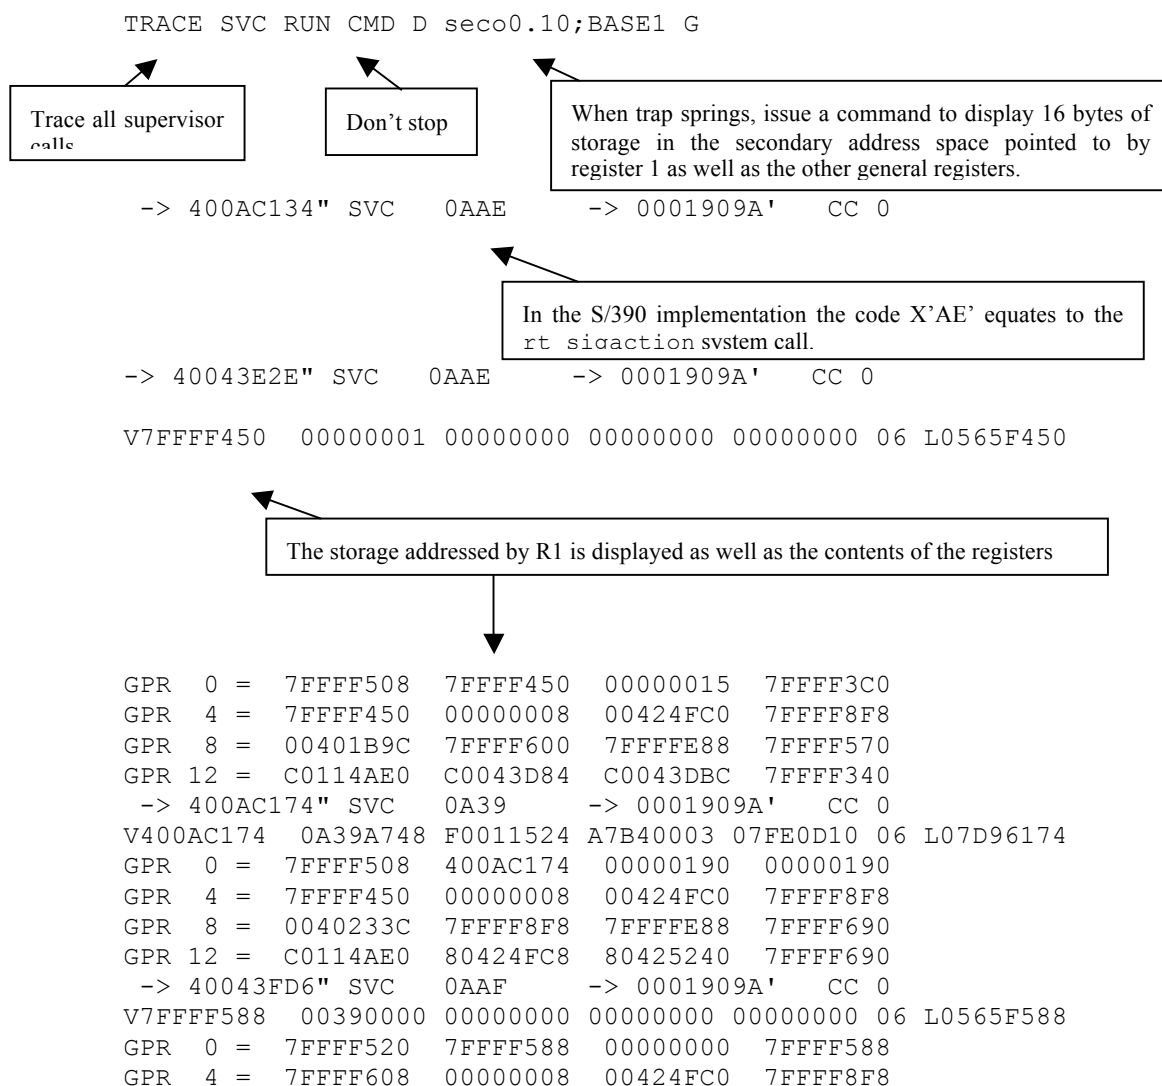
TRACE SVC RUN CMD D seco0.10;BASE1 G

Trace all supervisor calls

Don't stop

When trap springs, issue a command to display 16 bytes of storage in the secondary address space pointed to by register 1 as well as the other general registers.

-> 400AC134" SVC 0AAE -> 0001909A' CC 0

In the S/390 implementation the code X'AE' equates to the rt_sigaction system call.

-> 40043E2E" SVC 0AAE -> 0001909A' CC 0

V7FFFF450 00000001 00000000 00000000 00000000 06 L0565F450

The storage addressed by R1 is displayed as well as the contents of the registers

GPR 0 = 7FFFF508 7FFFF450 00000015 7FFFF3C0
GPR 4 = 7FFFF450 00000008 00424FC0 7FFFF8F8
GPR 8 = 00401B9C 7FFFF600 7FFFFE88 7FFFF570
GPR 12 = C0114AE0 C0043D84 C0043DBC 7FFFF340
-> 400AC174" SVC 0A39 -> 0001909A' CC 0
V400AC174 0A39A748 F0011524 A7B40003 07FE0D10 06 L07D96174
GPR 0 = 7FFFF508 400AC174 00000190 00000190
GPR 4 = 7FFFF450 00000008 00424FC0 7FFFF8F8
GPR 8 = 0040233C 7FFFF8F8 7FFFFE88 7FFFF690
GPR 12 = C0114AE0 80424FC8 80425240 7FFFF690
-> 40043FD6" SVC 0AAF -> 0001909A' CC 0
V7FFFF588 00390000 00000000 00000000 00000000 06 L0565F588
GPR 0 = 7FFFF520 7FFFF588 00000000 7FFFF588
GPR 4 = 7FFFF608 00000008 00424FC0 7FFFF8F8